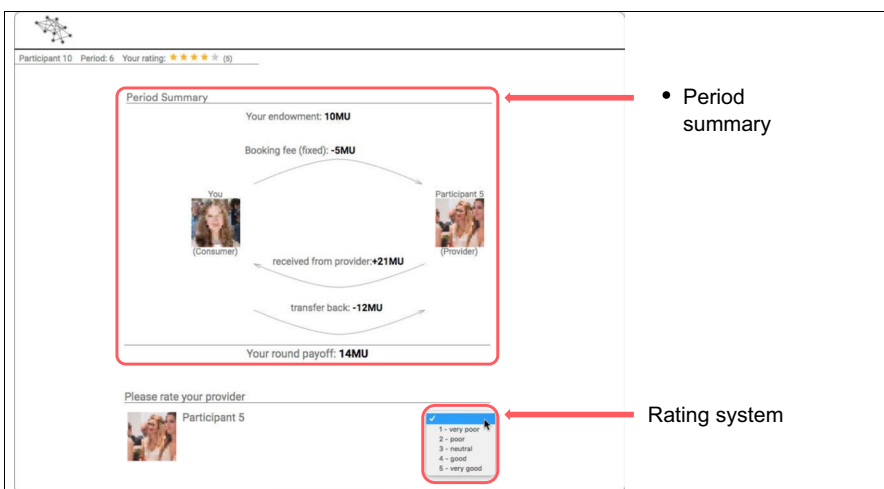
Participant 10 Period: 6 Your rating: ★★★★★ (5)

Period Summary

Your endowment: **10MU**

Booking fee (fixed): **-5MU**

You

(Consumer)

Participant 5

(Provider)

received from provider:**+21MU**

transfer back: **-12MU**

Your round payoff: **14MU**

Please rate your provider

Participant 5

✓
1 - very poor
2 - poor
3 - neutral
4 - good
5 - very good

• Period summary

Rating system